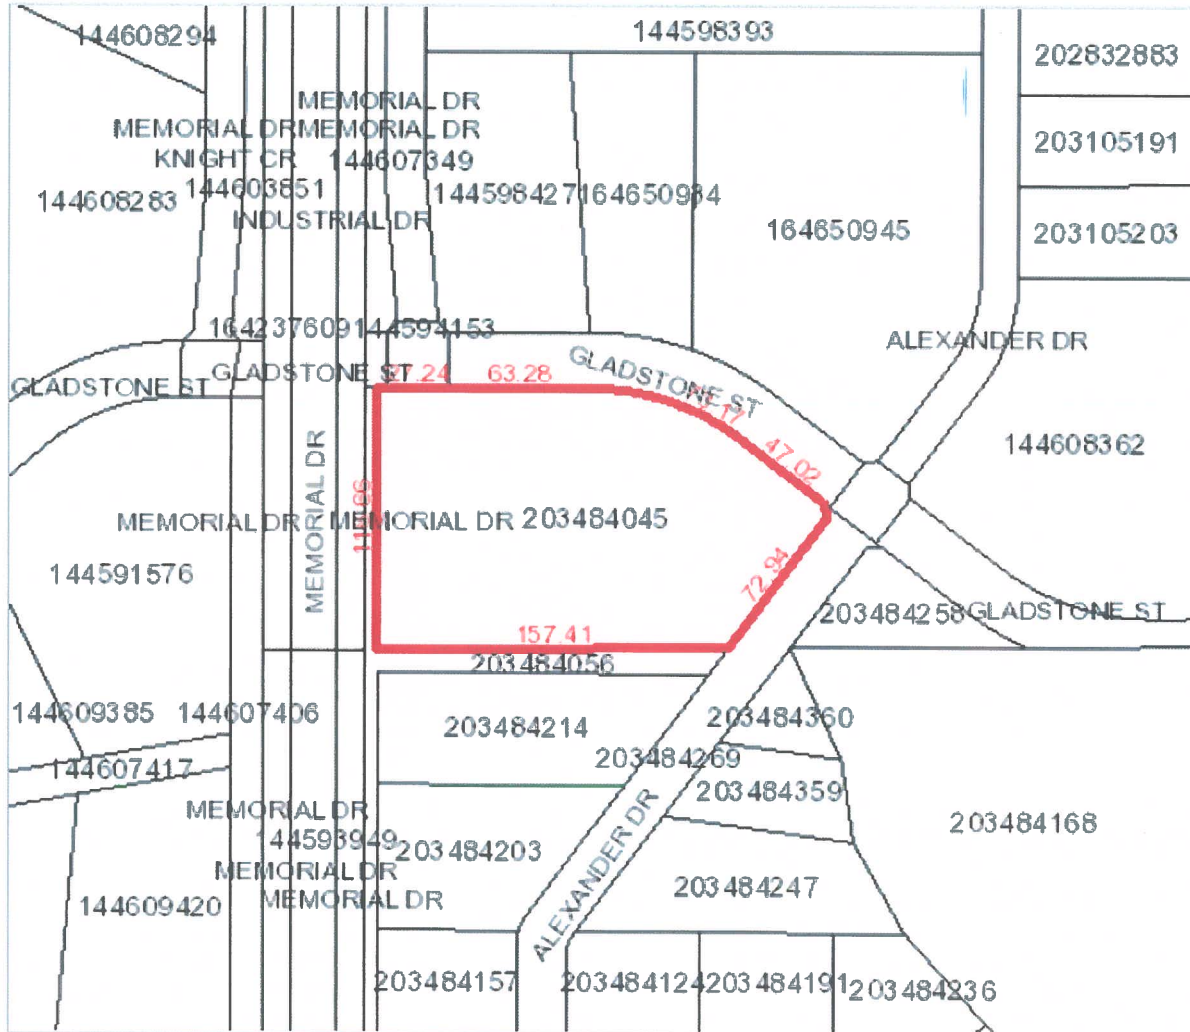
144608294
144598393
202832883
MEMORIAL DR
MEMORIAL DR MEMORIAL DR
KNIGHT CR 144607349
203105191
144608283 144603851
INDUSTRIAL DR
144598427 164650984
164650945
203105203
164237609 144594153
ALEXANDER DR
GLADSTONE ST
GLADSTONE ST
GLADSTONE ST
27.24
63.28
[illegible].17
47.02
144608362
MEMORIAL DR
MEMORIAL DR MEMORIAL DR 203484045
MEMORIAL DR
118.66
144591576
72.94
203484258 GLADSTONE ST
157.41
203484056
144609385 144607406
203484214
203484360
203484269
144607417
203484359
MEMORIAL DR
144593949
203484203
203484168
MEMORIAL DR
ALEXANDER DR
203484247
144609420
MEMORIAL DR
203484157
203484124 203484191 203484236